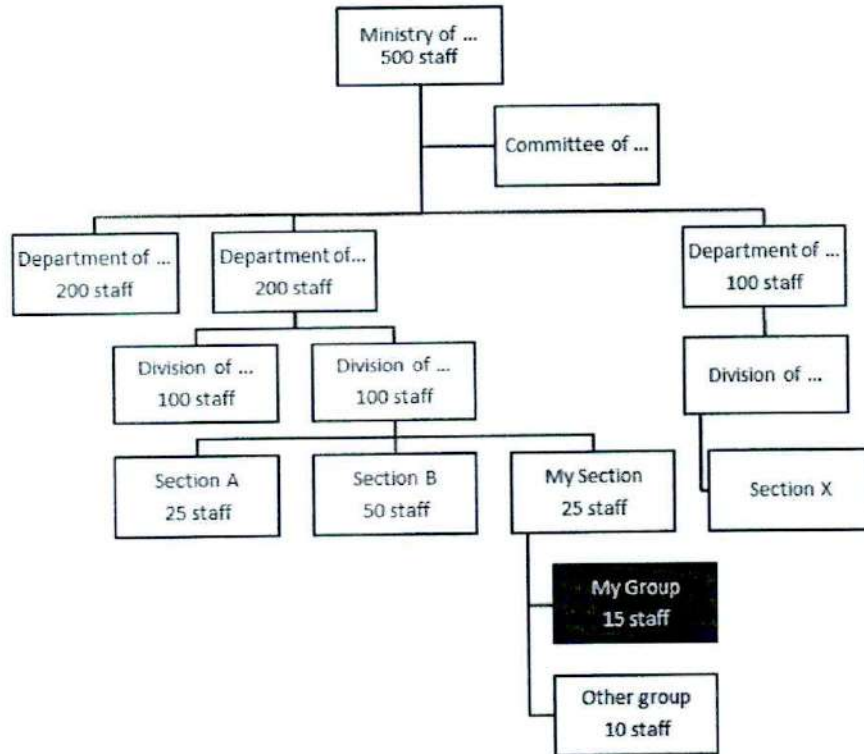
Ministry of ...
500 staff

Committee of ...

Department of ...
200 staff

Department of...
200 staff

Department of ...
100 staff

Division of ...
100 staff

Division of ...
100 staff

Division of ...

Section A
25 staff

Section B
50 staff

My Section
25 staff

Section X

My Group
15 staff

Other group
10 staff